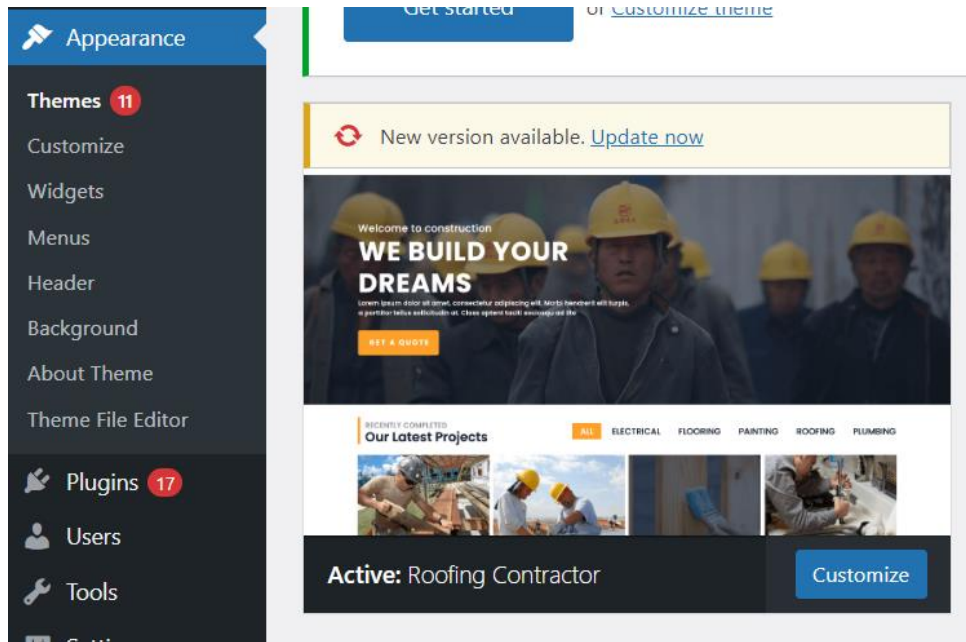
Appearance

Themes 11

Customize

Widgets

Menus

Header

Background

About Theme

Theme File Editor

Plugins 17

Users

Tools

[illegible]

Get started or Customize theme

New version available. Update now

Welcome to construction

WE BUILD YOUR DREAMS

Lorem ipsum dolor sit amet, consectetur adipiscing elit. Morbi hendrerit elit turpis, a porttitor tellus sollicitudin at. Class aptent taciti sociosqu ad lito

GET A QUOTE

RECENTLY COMPLETED

Our Latest Projects

ALL ELECTRICAL FLOORING PAINTING ROOFING PLUMBING

Active: Roofing Contractor

Customize